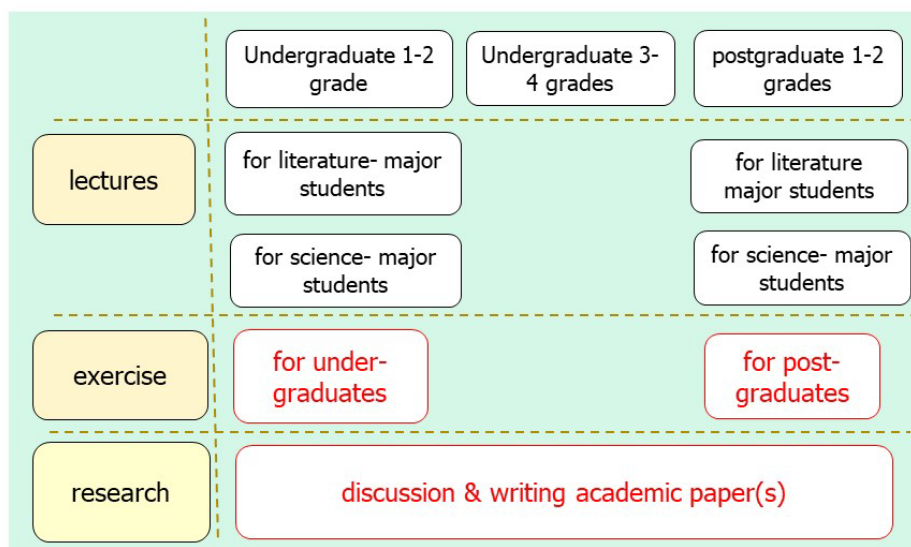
Undergraduate 1-2 grade

Undergraduate 3-4 grades

postgraduate 1-2 grades

lectures

for literature- major students

for literature major students

for science- major students

for science- major students

exercise

for under-graduates

for post-graduates

research

discussion & writing academic paper(s)